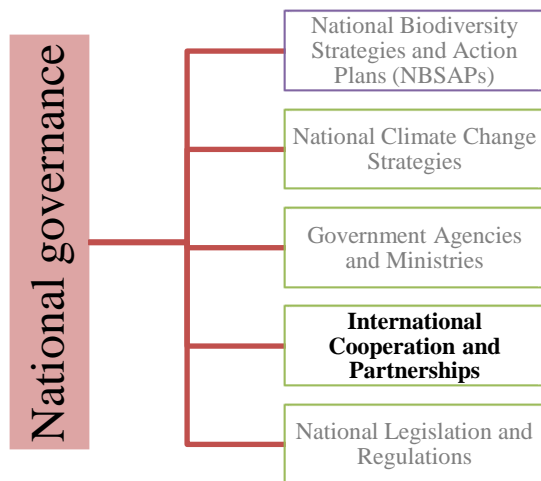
National governance

National Biodiversity Strategies and Action Plans (NBSAPs)

National Climate Change Strategies

Government Agencies and Ministries

International Cooperation and Partnerships

National Legislation and Regulations